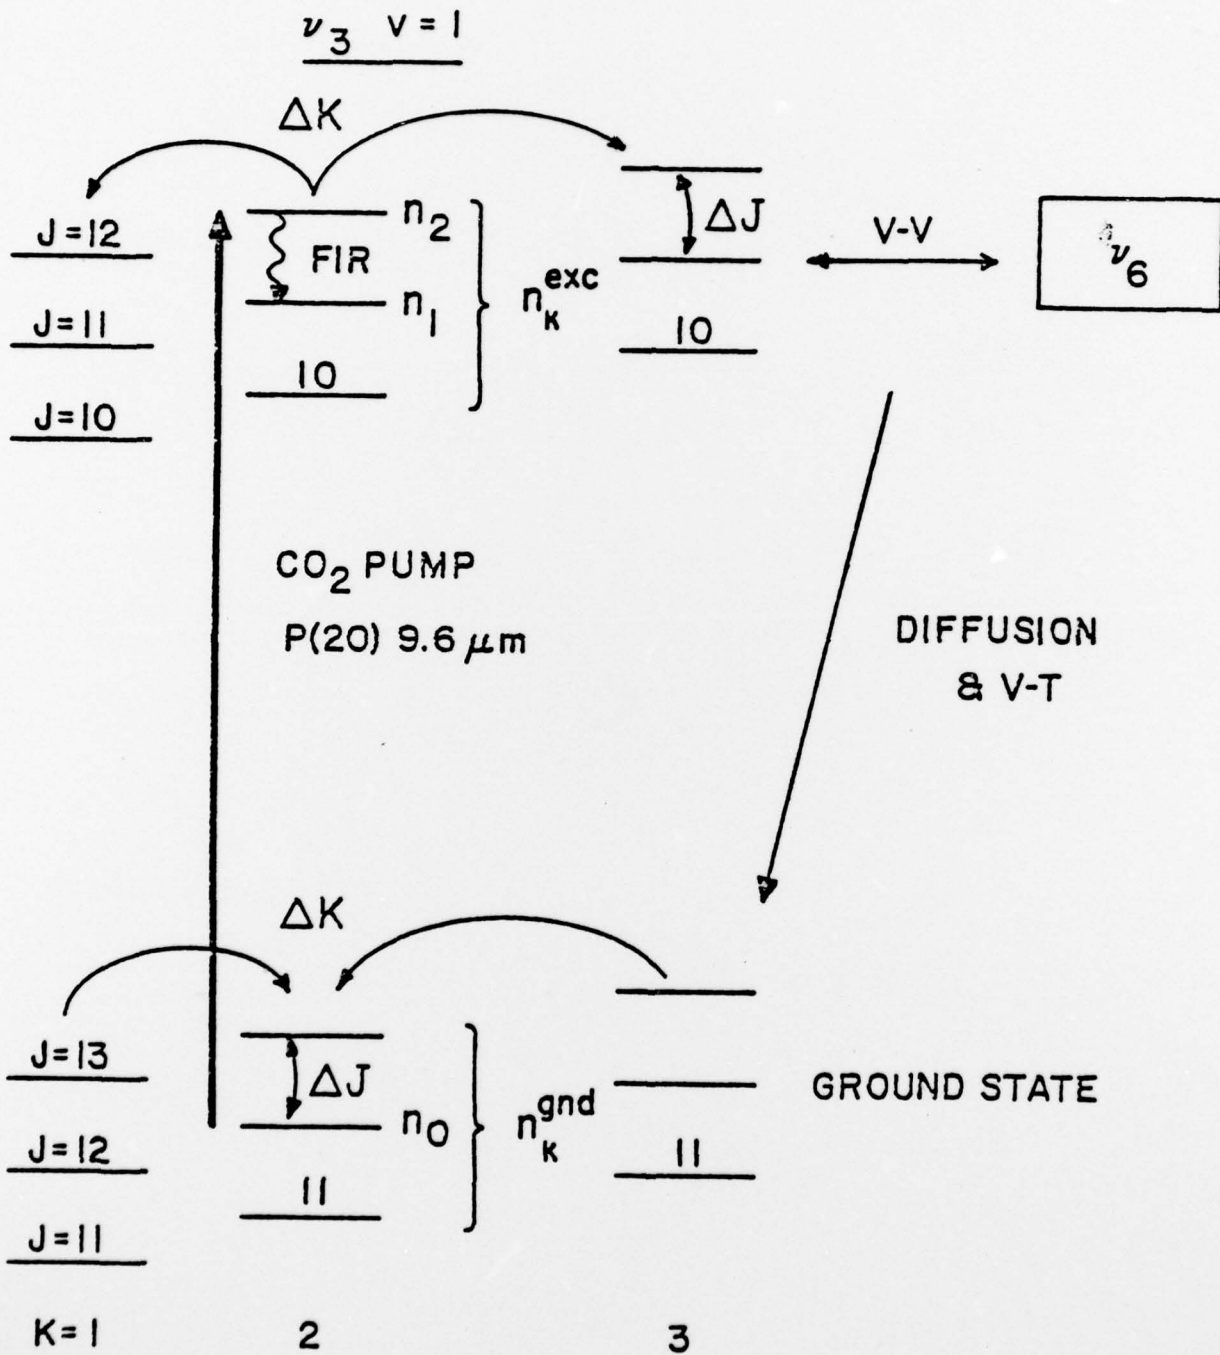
$\nu_3$ V = 1

ΔK

J = 12

J = 11

J = 10

$n_2$

FIR

$n_1$

10

$n_\kappa^{exc}$

ΔJ

10

V-V

$\nu_6$

$CO_2$ PUMP

P(20) 9.6 $\mu$m

DIFFUSION & V-T

ΔK

J = 13

J = 12

J = 11

ΔJ

$n_0$

11

$n_\kappa^{gnd}$

11

GROUND STATE

K = 1

2

3